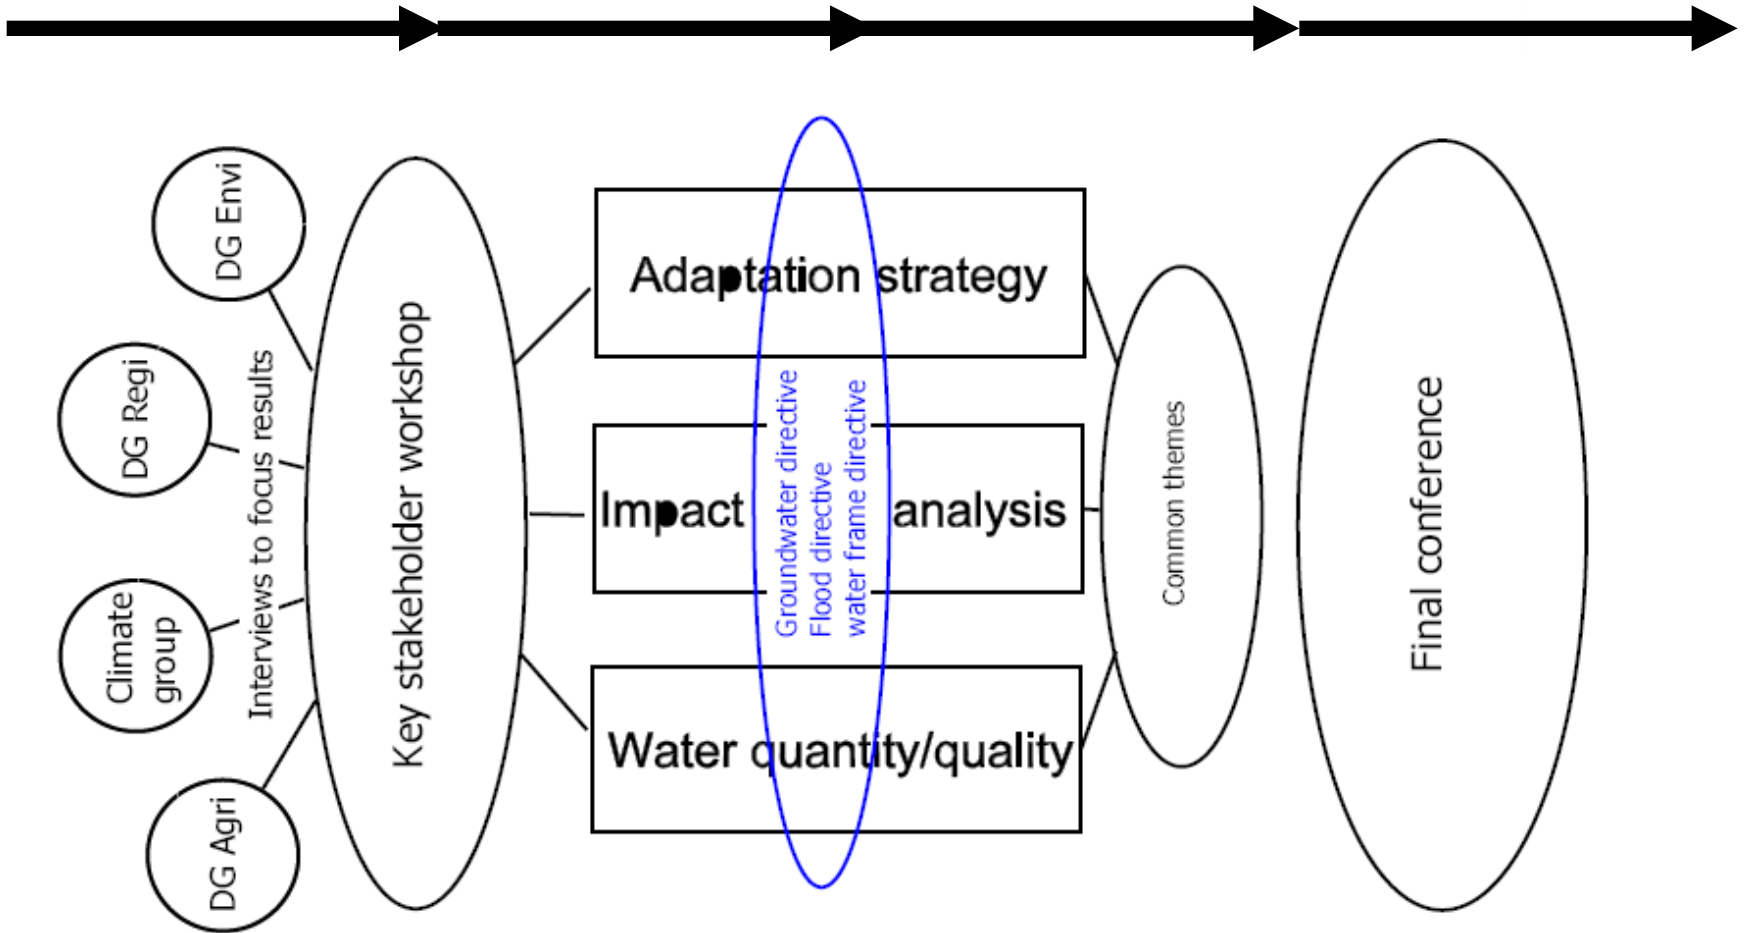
DG Envi

DG Regi

Climate group

DG Agri

Interviews to focus results

Key stakeholder workshop

Adaptation strategy

Impact analysis

Water quantity/quality

Groundwater directive
Flood directive
water frame directive

Common themes

Final conference